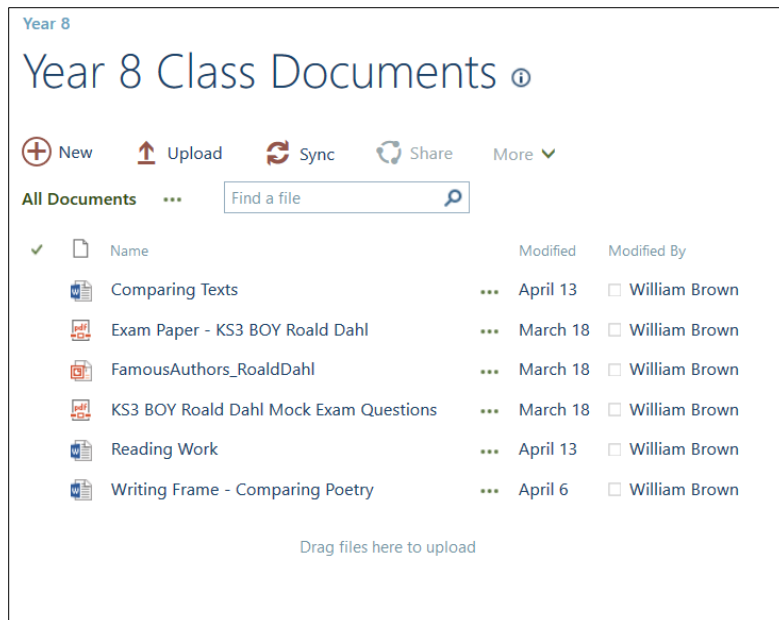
Year 8

Year 8 Class Documents ⓘ

New  Upload  Sync  Share  More

All Documents  •••  Find a file

| Name | | Modified | Modified By |
|---|---|---|---|
| Comparing Texts | ••• | April 13 | William Brown |
| Exam Paper - KS3 BOY Roald Dahl | ••• | March 18 | William Brown |
| FamousAuthors_RoaldDahl | ••• | March 18 | William Brown |
| KS3 BOY Roald Dahl Mock Exam Questions | ••• | March 18 | William Brown |
| Reading Work | ••• | April 13 | William Brown |
| Writing Frame - Comparing Poetry | ••• | April 6 | William Brown |

Drag files here to upload